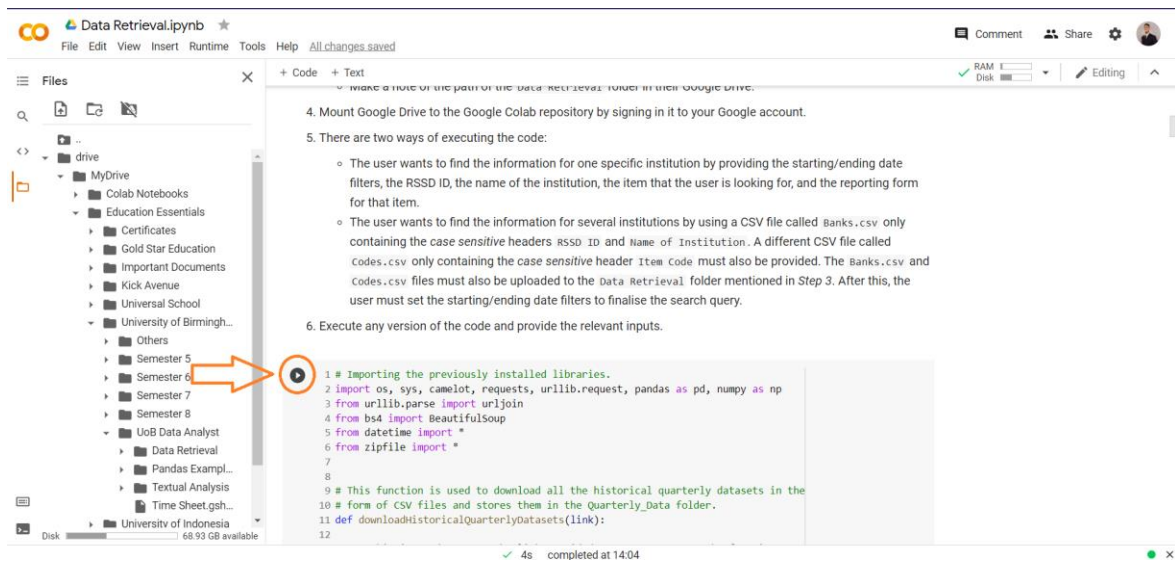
CO Data Retrieval.ipynb ☆
File Edit View Insert Runtime Tools Help All changes saved

Comment Share

Files

+ Code + Text

RAM
Disk

Editing

..
drive
MyDrive
Colab Notebooks
Education Essentials
Certificates
Gold Star Education
Important Documents
Kick Avenue
Universal School
University of Birmingh...
Others
Semester 5
Semester 6
Semester 7
Semester 8
UoB Data Analyst
Data Retrieval
Pandas Exampl...
Textual Analysis
Time Sheet.gsh...
University of Indonesia
Disk 68.93 GB available

◦ Make a note of the path of the Data Retrieval folder in their Google Drive.

4. Mount Google Drive to the Google Colab repository by signing in it to your Google account.

5. There are two ways of executing the code:

◦ The user wants to find the information for one specific institution by providing the starting/ending date filters, the RSSD ID, the name of the institution, the item that the user is looking for, and the reporting form for that item.

◦ The user wants to find the information for several institutions by using a CSV file called Banks.csv only containing the *case sensitive* headers RSSD ID and Name of Institution. A different CSV file called Codes.csv only containing the *case sensitive* header Item Code must also be provided. The Banks.csv and Codes.csv files must also be uploaded to the Data Retrieval folder mentioned in *Step 3*. After this, the user must set the starting/ending date filters to finalise the search query.

6. Execute any version of the code and provide the relevant inputs.

1 # Importing the previously installed libraries.
2 import os, sys, camelot, requests, urllib.request, pandas as pd, numpy as np
3 from urllib.parse import urljoin
4 from bs4 import BeautifulSoup
5 from datetime import *
6 from zipfile import *
7
8
9 # This function is used to download all the historical quarterly datasets in the
10 # form of CSV files and stores them in the Quarterly_Data folder.
11 def downloadHistoricalQuarterlyDatasets(link):
12

✓ 4s completed at 14:04